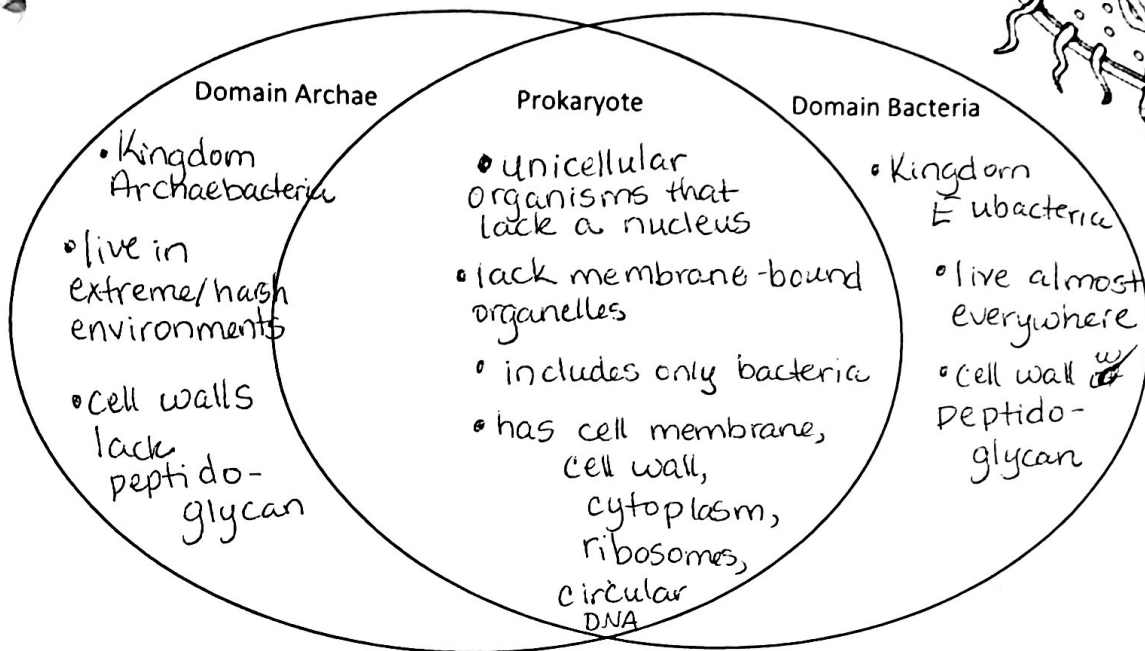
Domain Archae

• Kingdom Archaebacteria

• live in extreme/hash environments

• cell walls lack peptidoglycan

Prokaryote

• unicellular organisms that lack a nucleus

• lack membrane-bound organelles

• includes only bacteria

• has cell membrane, cell wall, cytoplasm, ribosomes, circular DNA

Domain Bacteria

• Kingdom Eubacteria

• live almost everywhere

• cell wall w/ peptidoglycan